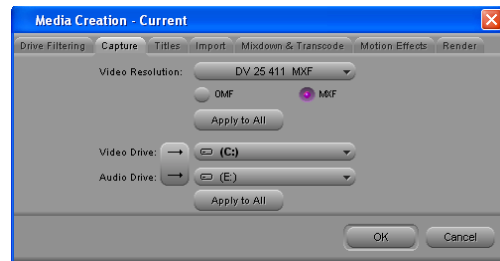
Media Creation - Current

Drive Filtering | Capture | Titles | Import | Mixdown & Transcode | Motion Effects | Render

Video Resolution: DV 25 411 MXF

OMF MXF

Apply to All

Video Drive: (C:)

Audio Drive: (E:)

Apply to All

OK Cancel